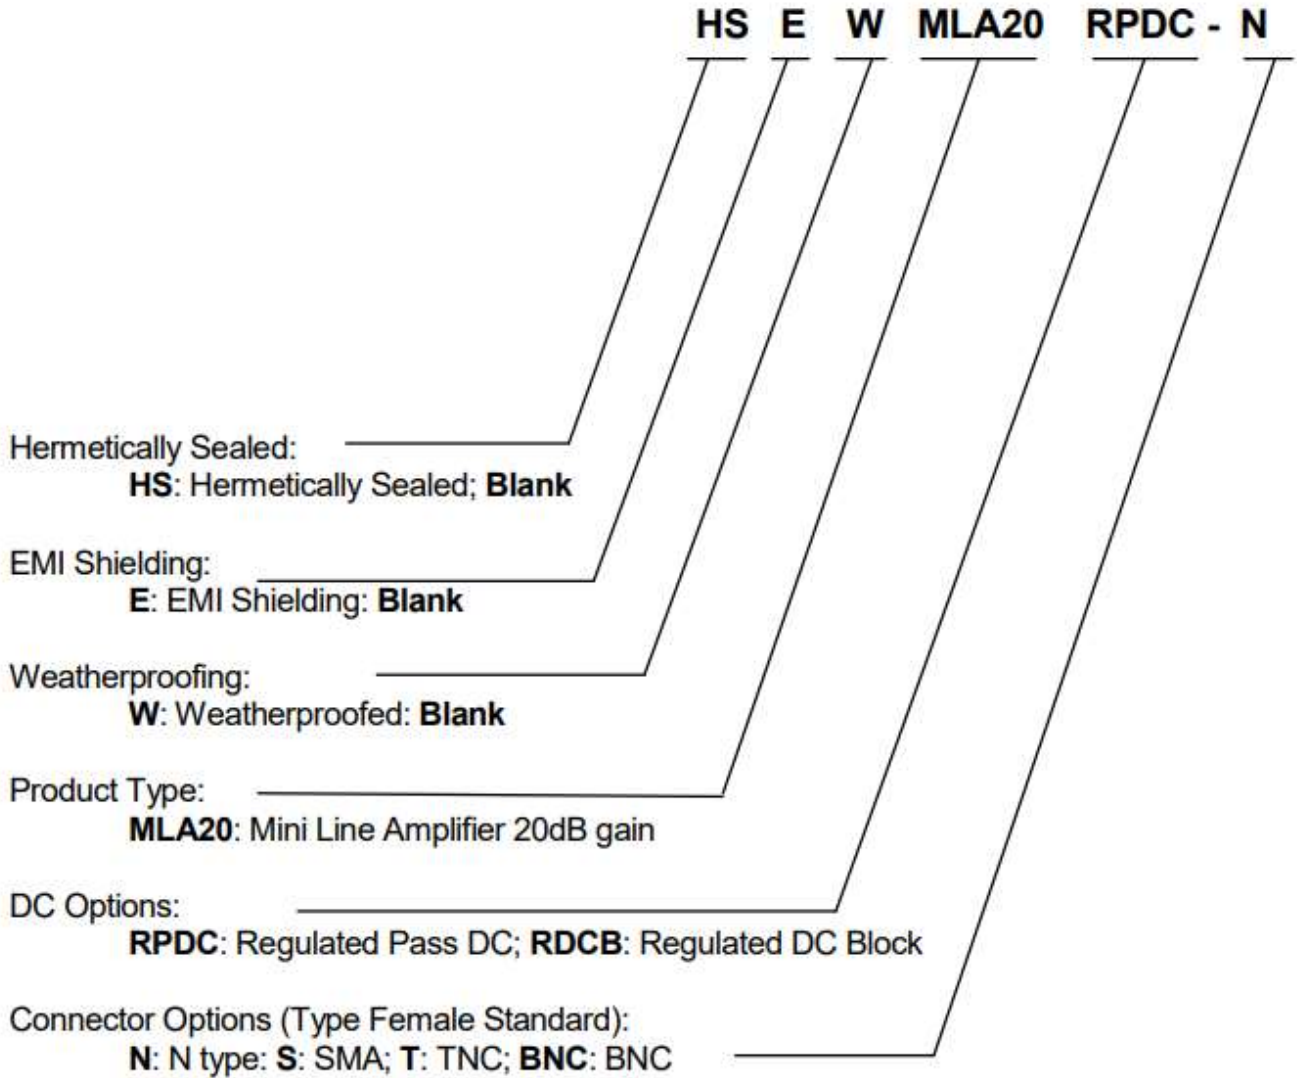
HS E W MLA20 RPDC - N

Hermetically Sealed:
**HS**: Hermetically Sealed; **Blank**

EMI Shielding:
**E**: EMI Shielding: **Blank**

Weatherproofing:
**W**: Weatherproofed: **Blank**

Product Type:
**MLA20**: Mini Line Amplifier 20dB gain

DC Options:
**RPDC**: Regulated Pass DC; **RDCB**: Regulated DC Block

Connector Options (Type Female Standard):
**N**: N type: **S**: SMA; **T**: TNC; **BNC**: BNC